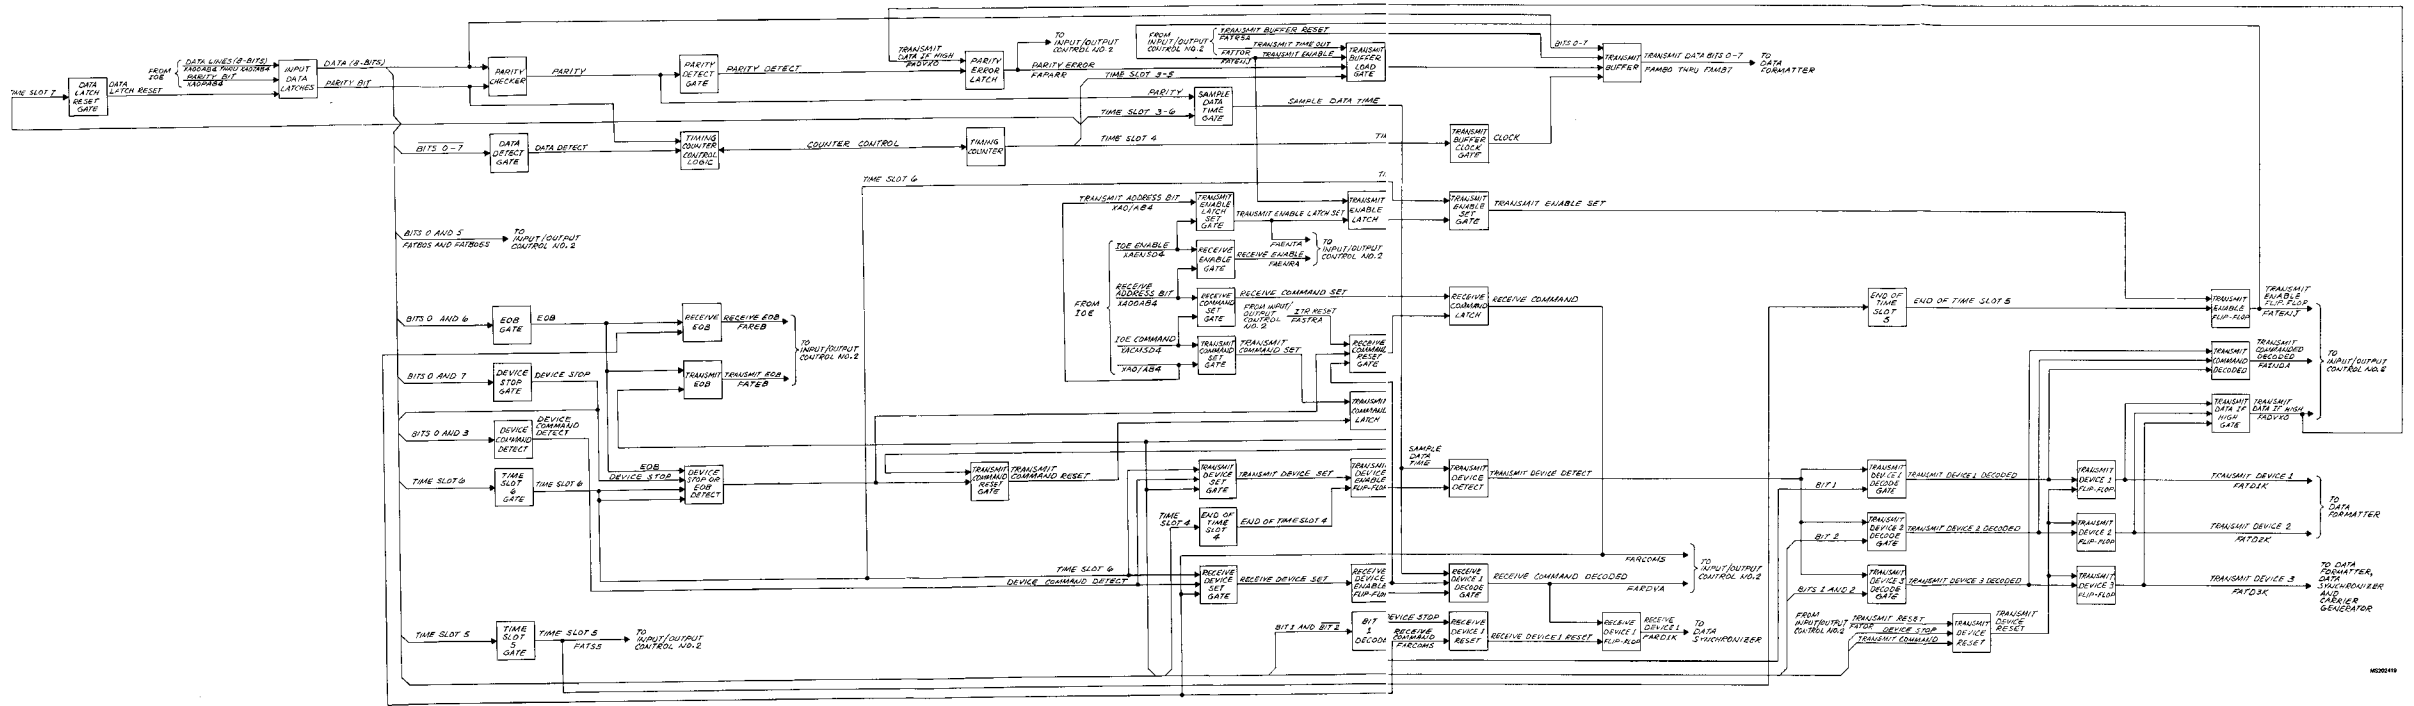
TIME SLOT 7
DATA LATCH RESET GATE
DATA LATCH RESET
FROM IOE
DATA LINES (8-BITS) XA0DAB4 THRU XA0TAB4
PARITY BIT XA0PAB4
INPUT DATA LATCHES
DATA (8-BITS)
PARITY BIT
PARITY CHECKER
PARITY
PARITY DETECT GATE
PARITY DETECT
TRANSMIT DATA IF HIGH FADVXO
PARITY ERROR LATCH
TO INPUT/OUTPUT CONTROL NO.2
PARITY ERROR FAPARR
FROM INPUT/OUTPUT CONTROL NO.2
TRANSMIT BUFFER RESET FATRSA
TRANSMIT TIME OUT FATTOR
TRANSMIT ENABLE FATENJ
TRANSMIT BUFFER LOAD GATE
BITS 0-7
TRANSMIT BUFFER
TRANSMIT DATA BITS 0-7 FAMB0 THRU FAMB7
TO DATA FORMATTER
TIME SLOT 3-5
PARITY
SAMPLE DATA TIME GATE
SAMPLE DATA TIME
TIME SLOT 3-6
BITS 0-7
DATA DETECT GATE
DATA DETECT
TIMING COUNTER CONTROL LOGIC
COUNTER CONTROL
TIMING COUNTER
TIME SLOT 4
TRANSMIT BUFFER CLOCK GATE
CLOCK
TIME SLOT 6
TRANSMIT ADDRESS BIT XA0/AB4
TRANSMIT ENABLE LATCH SET GATE
TRANSMIT ENABLE LATCH SET
TRANSMIT ENABLE LATCH
TRANSMIT ENABLE SET GATE
TRANSMIT ENABLE SET
BITS 0 AND 5 FATB05 AND FATB05S
TO INPUT/OUTPUT CONTROL NO.2
IOE ENABLE XAEN504
RECEIVE ENABLE GATE
FAENTA
RECEIVE ENABLE FAENRA
TO INPUT/OUTPUT CONTROL NO.2
FROM IOE
RECEIVE ADDRESS BIT XA0DAB4
RECEIVE COMMAND SET GATE
RECEIVE COMMAND SET
RECEIVE COMMAND LATCH
RECEIVE COMMAND
FROM INPUT/OUTPUT CONTROL NO.2
I/R RESET FASTRA
BITS 0 AND 6
EOB GATE
EOB
RECEIVE EOB
RECEIVE EOB FAREB
TO INPUT/OUTPUT CONTROL NO.2
IOE COMMAND XACMS04
TRANSMIT COMMAND SET GATE
TRANSMIT COMMAND SET
RECEIVE COMMAND RESET GATE
XA0/AB4
BITS 0 AND 7
DEVICE STOP GATE
DEVICE STOP
TRANSMIT EOB
TRANSMIT EOB FATEB
TRANSMIT COMMAND LATCH
END OF TIME SLOT 5
END OF TIME SLOT 5
TRANSMIT ENABLE FLIP-FLOP
TRANSMIT ENABLE FLIP FLOP FATENJ
TRANSMIT COMMAND DECODED
TRANSMIT COMMAND DECODED FAENDA
TO INPUT/OUTPUT CONTROL NO.2
TRANSMIT DATA IF HIGH GATE
TRANSMIT DATA IF HIGH FADVXO
BITS 0 AND 3
DEVICE COMMAND DETECT
DEVICE COMMAND DETECT
TIME SLOT 6
TIME SLOT 6 GATE
TIME SLOT 6
EOB
DEVICE STOP
DEVICE STOP OR EOB DETECT
TRANSMIT COMMAND RESET GATE
TRANSMIT COMMAND RESET
TRANSMIT DEVICE SET GATE
TRANSMIT DEVICE SET
TRANSMIT DEVICE ENABLE FLIP-FLOP
SAMPLE DATA TIME
TRANSMIT DEVICE DETECT
TRANSMIT DEVICE DETECT
BIT 1
TRANSMIT DEVICE 1 DECODE GATE
TRANSMIT DEVICE 1 DECODED
TRANSMIT DEVICE 1 FLIP-FLOP
TRANSMIT DEVICE 1 FATD1K
TO DATA FORMATTER
TIME SLOT 4
END OF TIME SLOT 4
END OF TIME SLOT 4
BIT 2
TRANSMIT DEVICE 2 DECODE GATE
TRANSMIT DEVICE 2 DECODED
TRANSMIT DEVICE 2 FLIP-FLOP
TRANSMIT DEVICE 2 FATD2K
FARCOMS
TO INPUT/OUTPUT CONTROL NO.2
TIME SLOT 6
DEVICE COMMAND DETECT
RECEIVE DEVICE SET GATE
RECEIVE DEVICE SET
RECEIVE DEVICE ENABLE FLIP-FLOP
RECEIVE DEVICE 1 DECODE GATE
RECEIVE COMMAND DECODED
FARDVA
BITS 1 AND 2
TRANSMIT DEVICE 3 DECODE GATE
TRANSMIT DEVICE 3 DECODED
TRANSMIT DEVICE 3 FLIP-FLOP
TRANSMIT DEVICE 3 FATD3K
TO DATA FORMATTER, DATA SYNCHRONIZER AND CARRIER GENERATOR
TIME SLOT 5
TIME SLOT 5 GATE
TIME SLOT 5 FATS5
TO INPUT/OUTPUT CONTROL NO.2
BIT 1 AND BIT 2
BIT 1 DECODE
DEVICE STOP
RECEIVE COMMAND FARCOMS
RECEIVE DEVICE 1 RESET
RECEIVE DEVICE 1 RESET
RECEIVE DEVICE 1 FLIP-FLOP
RECEIVE DEVICE 1 FARD1K
TO DATA SYNCHRONIZER
FROM INPUT/OUTPUT CONTROL NO.2
TRANSMIT RESET FATOR
DEVICE STOP
TRANSMIT COMMAND
TRANSMIT DEVICE RESET
TRANSMIT DEVICE RESET
MS202419